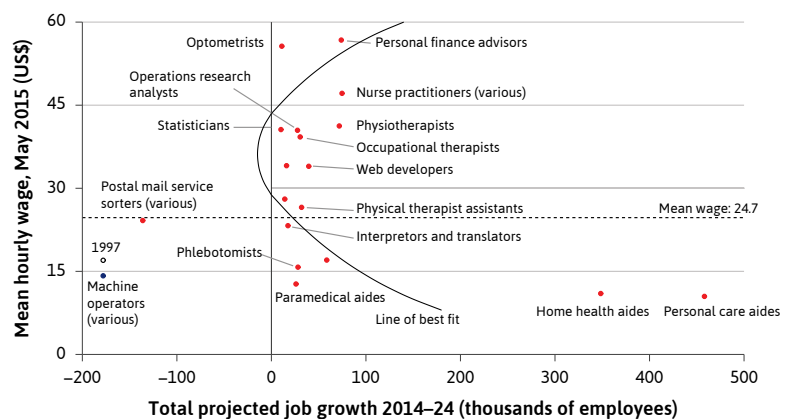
60
45
30
15
0
Mean hourly wage, May 2015 (US$)
Optometrists
Personal finance advisors
Operations research analysts
Nurse practitioners (various)
Statisticians
Physiotherapists
Occupational therapists
Web developers
Postal mail service sorters (various)
Physical therapist assistants
Mean wage: 24.7
Interpretors and translators
1997
Phlebotomists
Machine operators (various)
Paramedical aides
Line of best fit
Home health aides
Personal care aides
–200
–100
0
100
200
300
400
500
Total projected job growth 2014–24 (thousands of employees)